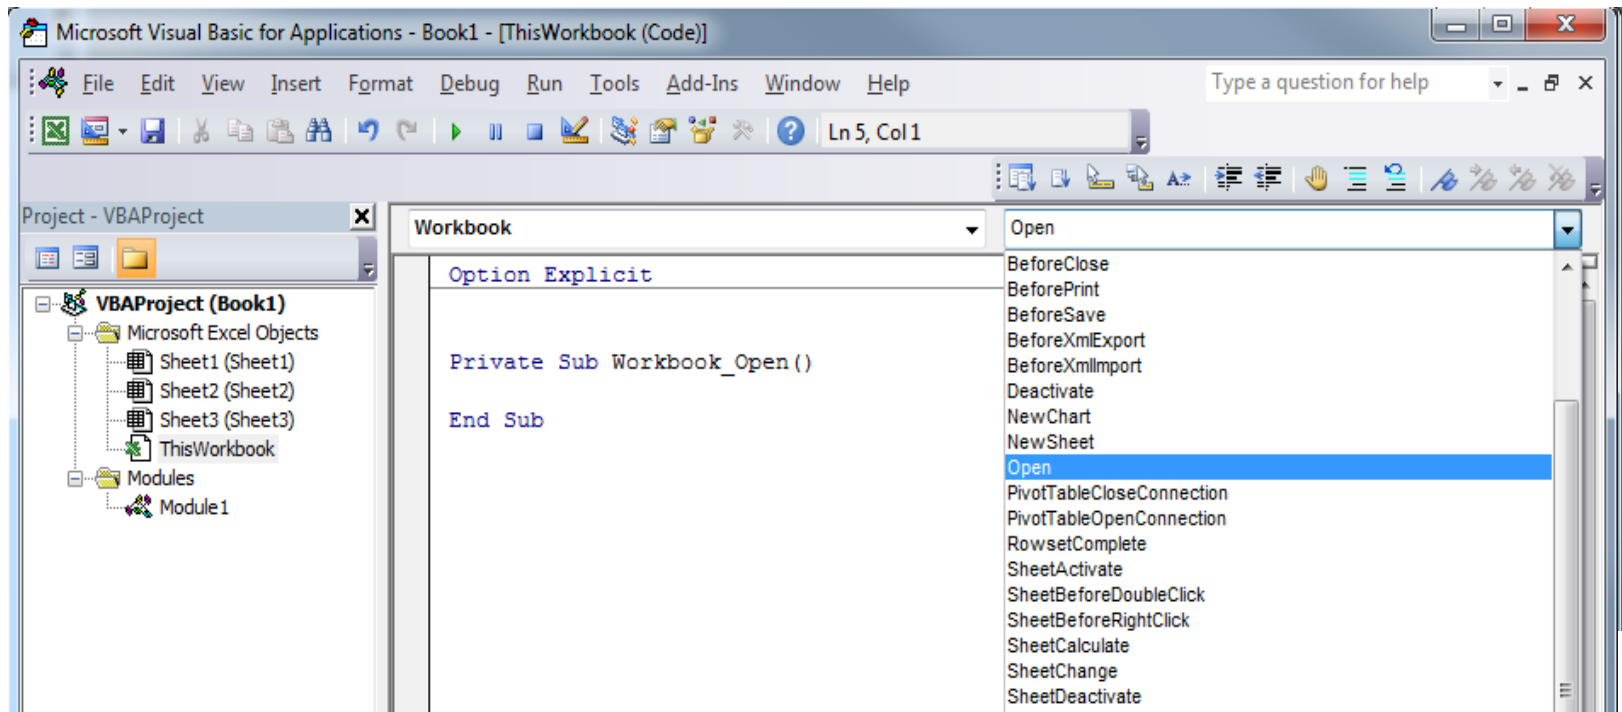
Microsoft Visual Basic for Applications - Book1 - [ThisWorkbook (Code)]

File Edit View Insert Format Debug Run Tools Add-Ins Window Help

Type a question for help

Ln 5, Col 1

Project - VBAProject

VBAProject (Book1)
Microsoft Excel Objects
Sheet1 (Sheet1)
Sheet2 (Sheet2)
Sheet3 (Sheet3)
ThisWorkbook
Modules
Module1

Workbook

Open

Option Explicit

Private Sub Workbook_Open()

End Sub

BeforeClose
BeforePrint
BeforeSave
BeforeXmlExport
BeforeXmlImport
Deactivate
NewChart
NewSheet
Open
PivotTableCloseConnection
PivotTableOpenConnection
RowsetComplete
SheetActivate
SheetBeforeDoubleClick
SheetBeforeRightClick
SheetCalculate
SheetChange
SheetDeactivate